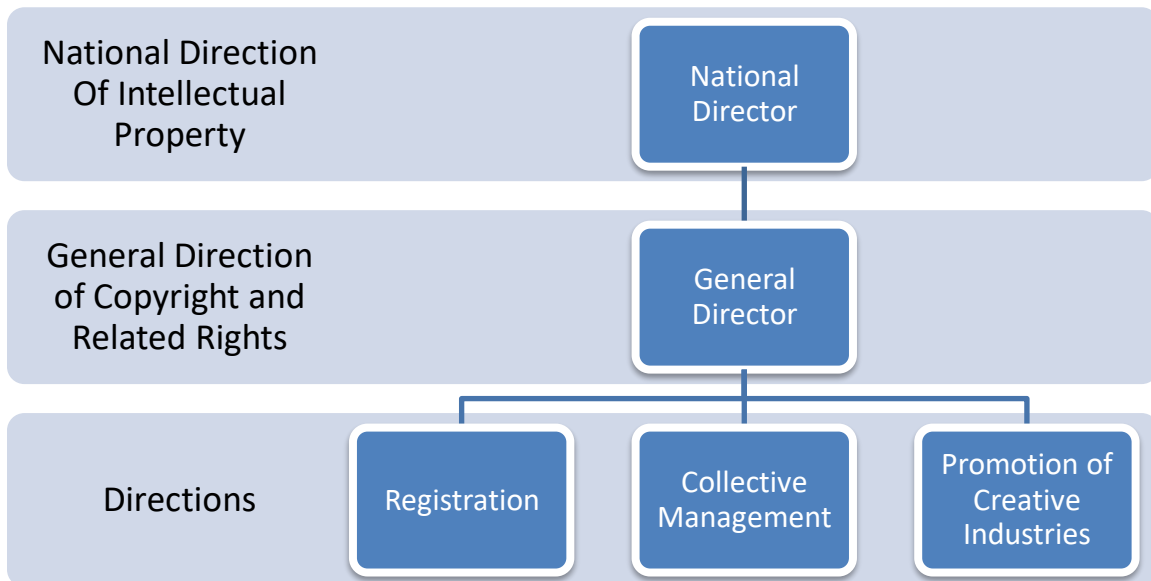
National Direction Of Intellectual Property

National Director

General Direction of Copyright and Related Rights

General Director

Directions

Registration

Collective Management

Promotion of Creative Industries